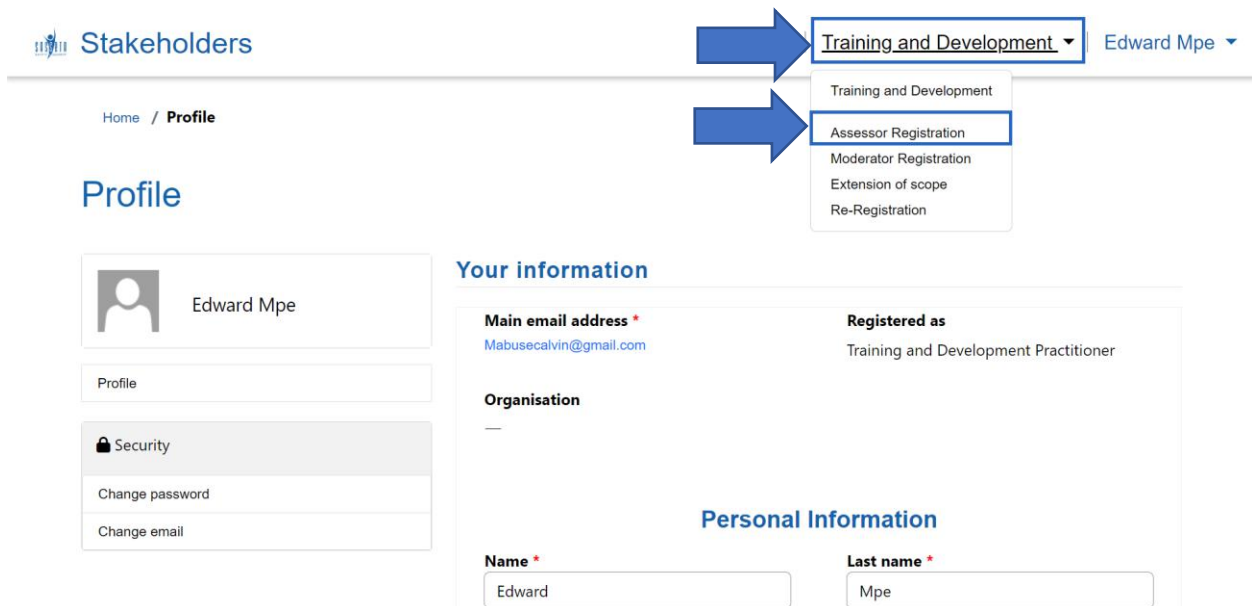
Stakeholders

Training and Development ▾ | Edward Mpe ▾

Training and Development
Assessor Registration
Moderator Registration
Extension of scope
Re-Registration

Home / Profile

Profile

Edward Mpe

Profile

Security

Change password

Change email

Your information

Main email address *
Mabusecalvin@gmail.com

Registered as
Training and Development Practitioner

Organisation
—

Personal Information

Name *
Edward

Last name *
Mpe